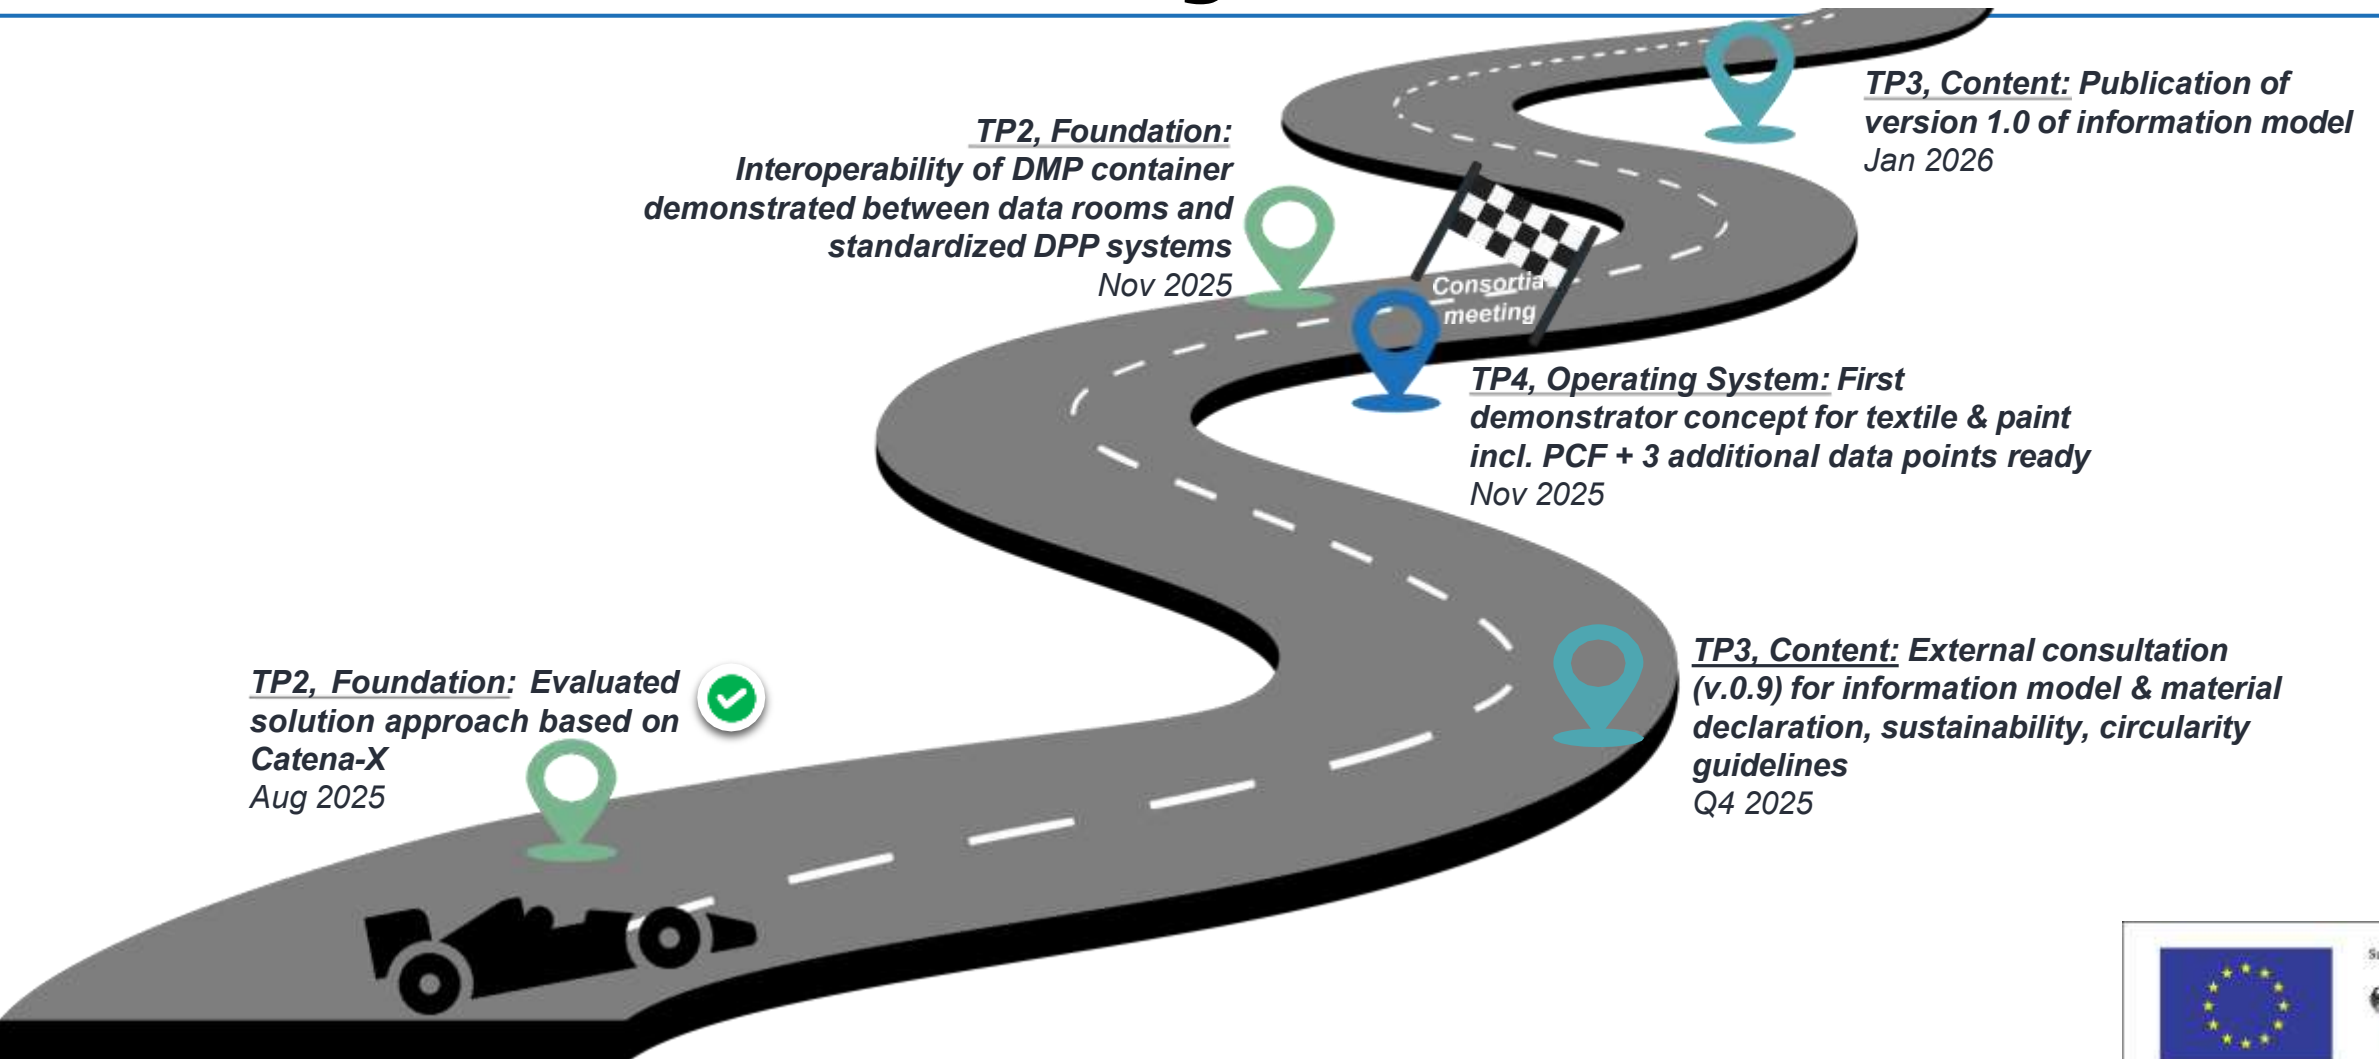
TP3, Content: Publication of version 1.0 of information model
Jan 2026

TP2, Foundation: Interoperability of DMP container demonstrated between data rooms and standardized DPP systems
Nov 2025

Consortia meeting

TP4, Operating System: First demonstrator concept for textile & paint incl. PCF + 3 additional data points ready
Nov 2025

TP3, Content: External consultation (v.0.9) for information model & material declaration, sustainability, circularity guidelines
Q4 2025

TP2, Foundation: Evaluated solution approach based on Catena-X
Aug 2025